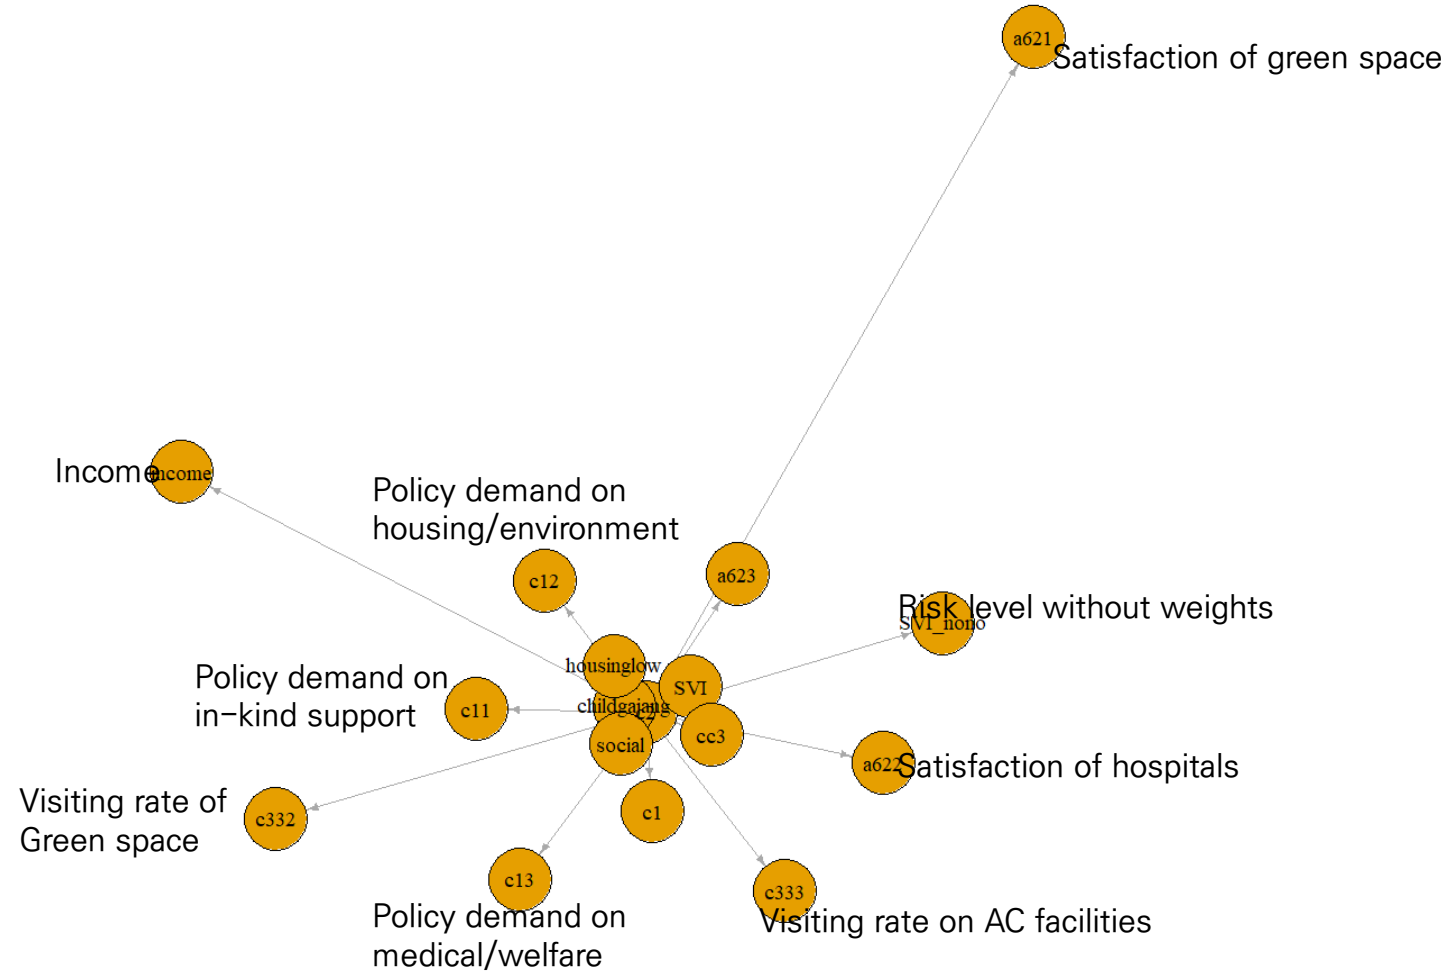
a621
Satisfaction of green space

Income
income

Policy demand on housing/environment

c12

a623

Risk level without weights
SVI_nono

housinglow

SVI

Policy demand on in-kind support

c11

childgajang

cc3

social

a622
Satisfaction of hospitals

Visiting rate of Green space

c332

c1

c13

c333

Policy demand on medical/welfare

Visiting rate on AC facilities